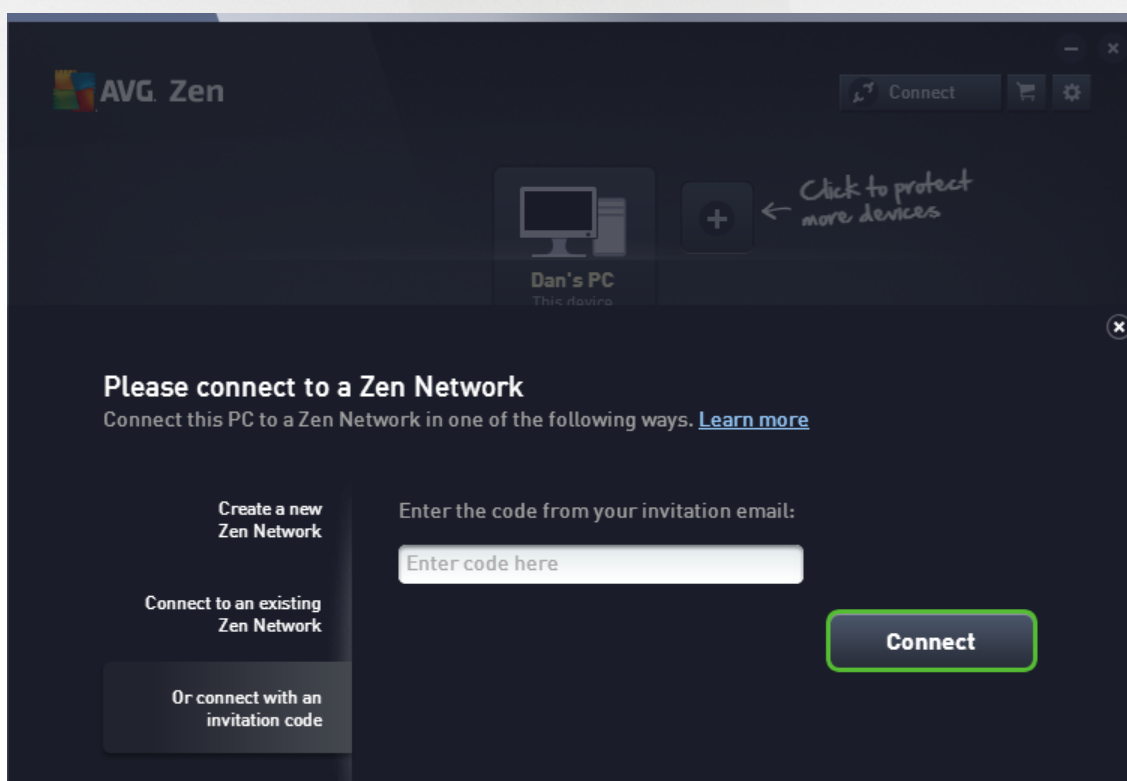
AVG. Zen

Connect

Click to protect more devices

Dan's PC
This device

Please connect to a Zen Network
Connect this PC to a Zen Network in one of the following ways. Learn more

Create a new Zen Network

Connect to an existing Zen Network

Or connect with an invitation code

Enter the code from your invitation email:

Enter code here

Connect